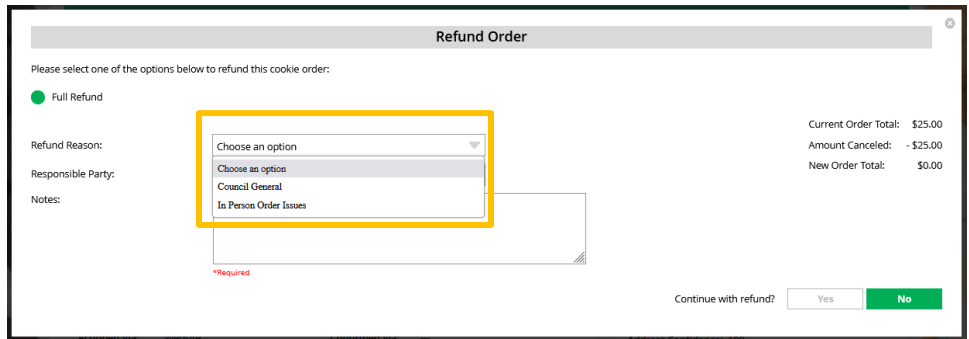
Refund Order

Please select one of the options below to refund this cookie order:

Full Refund

Refund Reason: Choose an option

Choose an option
Council General
In Person Order Issues

Responsible Party:

Notes:

*Required

Current Order Total: $25.00
Amount Canceled: - $25.00
New Order Total: $0.00

Continue with refund? Yes No